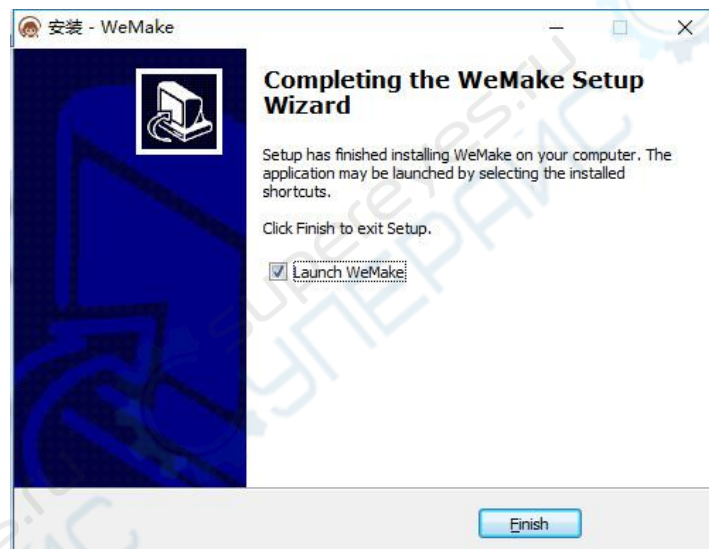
安装 - WeMake

Completing the WeMake Setup Wizard

Setup has finished installing WeMake on your computer. The application may be launched by selecting the installed shortcuts.

Click Finish to exit Setup.

Launch WeMake

Finish

supereyes.ru
СУПЕРАЙС